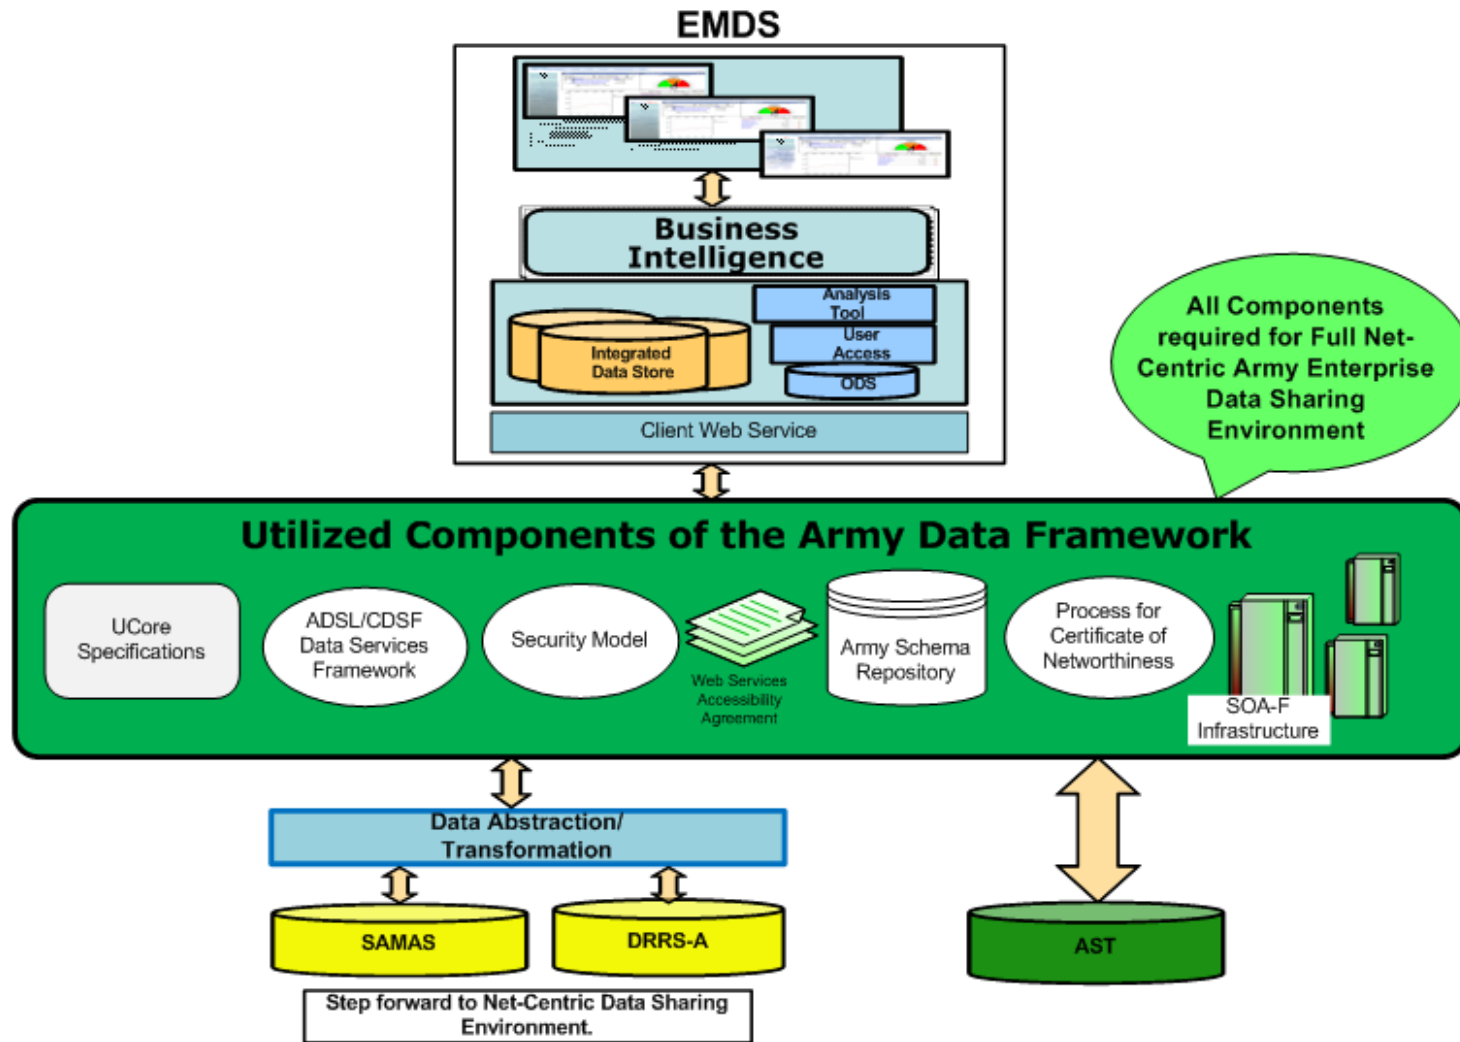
EMDS

Business Intelligence

Integrated Data Store

Analysis Tool

User Access

ODS

Client Web Service

All Components required for Full Net-Centric Army Enterprise Data Sharing Environment

Utilized Components of the Army Data Framework

UCore Specifications

ADSL/CDSF Data Services Framework

Security Model

Web Services Accessibility Agreement

Army Schema Repository

Process for Certificate of Networthiness

SOA-F Infrastructure

Data Abstraction/ Transformation

SAMAS

DRRS-A

AST

Step forward to Net-Centric Data Sharing Environment.